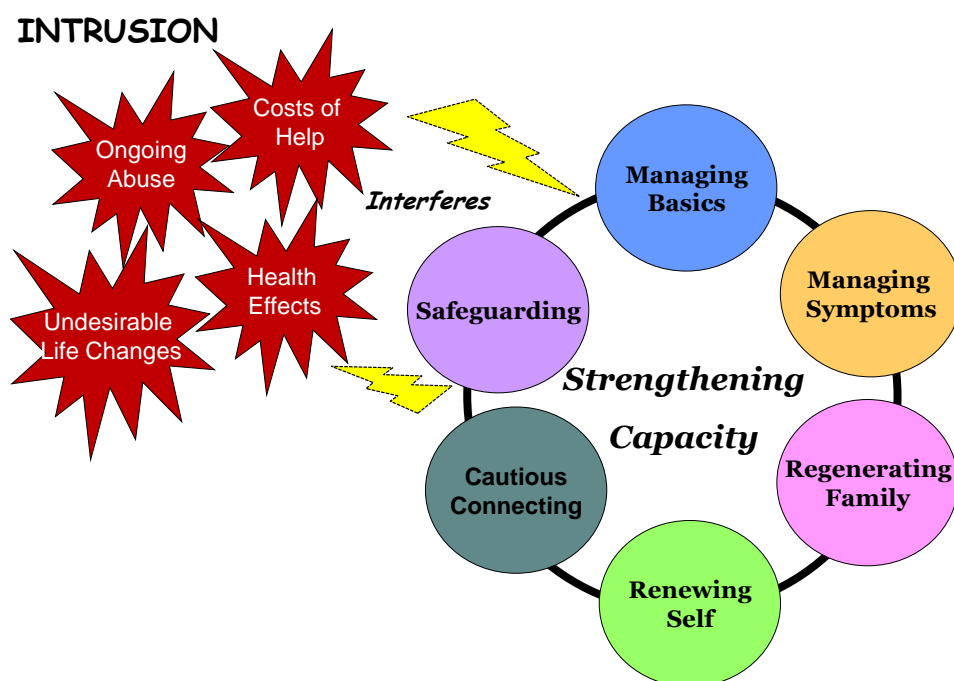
INTRUSION

Ongoing Abuse

Costs of Help

Undesirable Life Changes

Health Effects

Interferes

Managing Basics

Managing Symptoms

Safeguarding

Strengthening Capacity

Regenerating Family

Cautious Connecting

Renewing Self